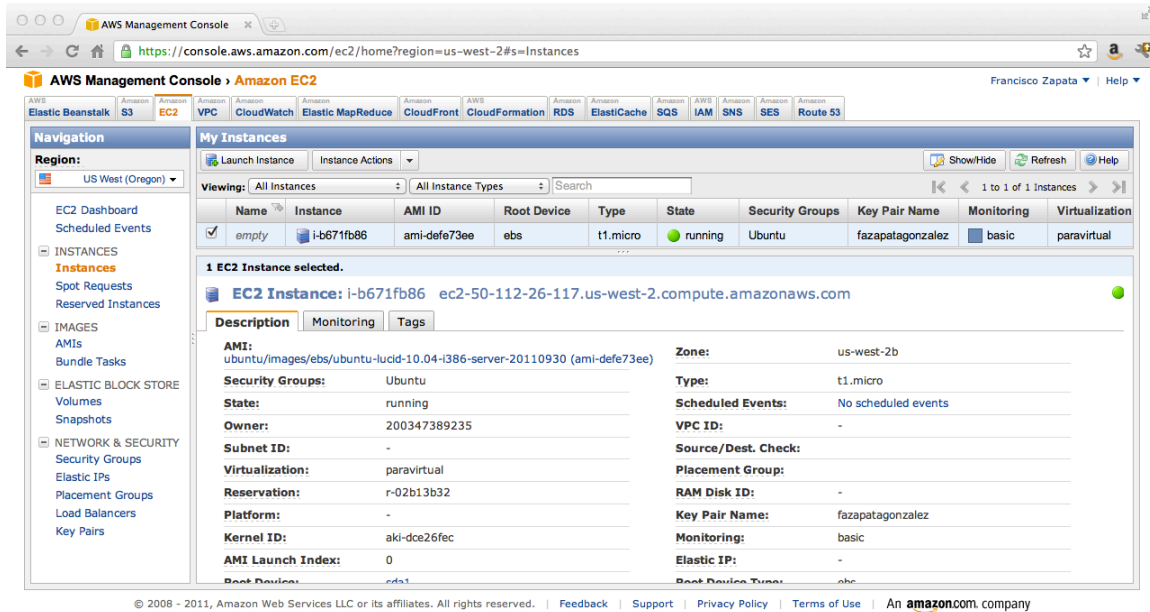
AWS Management Console ×

https://console.aws.amazon.com/ec2/home?region=us-west-2#s=Instances

AWS Management Console › Amazon EC2

Francisco Zapata ▾ | Help ▾

AWS Elastic Beanstalk | Amazon S3 | Amazon EC2 | Amazon VPC | Amazon CloudWatch | Amazon Elastic MapReduce | Amazon CloudFront | AWS CloudFormation | Amazon RDS | Amazon ElastiCache | Amazon SQS | AWS IAM | Amazon SNS | Amazon SES | Amazon Route 53

Navigation

Region:

US West (Oregon)

EC2 Dashboard
Scheduled Events

INSTANCES
Instances
Spot Requests
Reserved Instances

IMAGES
AMIs
Bundle Tasks

ELASTIC BLOCK STORE
Volumes
Snapshots

NETWORK & SECURITY
Security Groups
Elastic IPs
Placement Groups
Load Balancers
Key Pairs

My Instances

Launch Instance | Instance Actions | Show/Hide | Refresh | Help

Viewing: All Instances | All Instance Types | Search

1 to 1 of 1 Instances

| | Name | Instance | AMI ID | Root Device | Type | State | Security Groups | Key Pair Name | Monitoring | Virtualization |
|---|---|---|---|---|---|---|---|---|---|---|
| ☑ | empty | i-b671fb86 | ami-defe73ee | ebs | t1.micro | running | Ubuntu | fazapatagonzalez | basic | paravirtual |

1 EC2 Instance selected.

EC2 Instance: i-b671fb86 ec2-50-112-26-117.us-west-2.compute.amazonaws.com

Description | Monitoring | Tags

AMI: ubuntu/images/ebs/ubuntu-lucid-10.04-i386-server-20110930 (ami-defe73ee)
Zone: us-west-2b
Security Groups: Ubuntu
Type: t1.micro
State: running
Scheduled Events: No scheduled events
Owner: 200347389235
VPC ID: -
Subnet ID: -
Source/Dest. Check:
Virtualization: paravirtual
Placement Group:
Reservation: r-02b13b32
RAM Disk ID: -
Platform: -
Key Pair Name: fazapatagonzalez
Kernel ID: aki-dce26fec
Monitoring: basic
AMI Launch Index: 0
Elastic IP: -
Root Device: sda1
Root Device Type: ebs

© 2008 - 2011, Amazon Web Services LLC or its affiliates. All rights reserved. | Feedback | Support | Privacy Policy | Terms of Use | An amazon.com. company